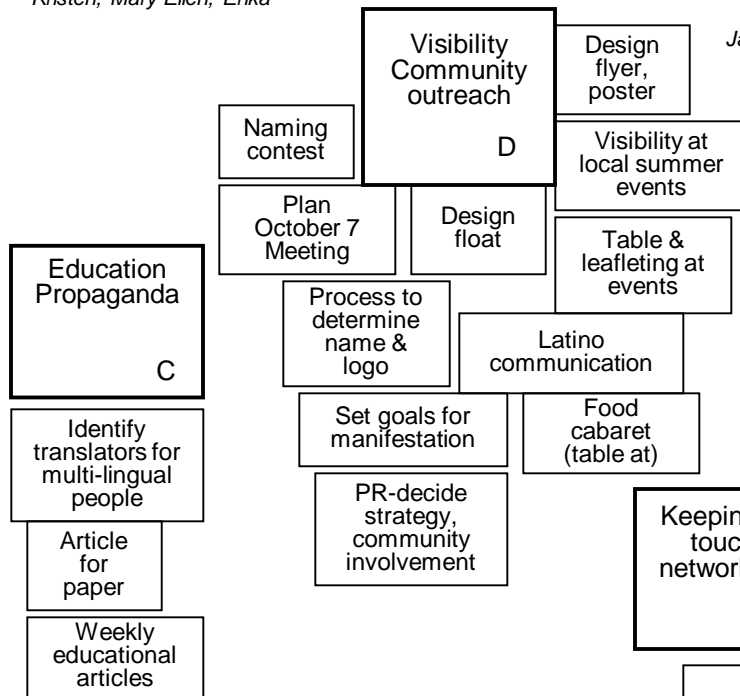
Kristen, Mary Ellen, Erika

Visibility Community outreach

D

Design flyer, poster

Ja

Naming contest

Visibility at local summer events

Plan October 7 Meeting

Design float

Table & leafleting at events

Education Propaganda

C

Process to determine name & logo

Latino communication

Set goals for manifestation

Food cabaret (table at)

Identify translators for multi-lingual people

PR-decide strategy, community involvement

Article for paper

Keepin touc networ

Weekly educational articles